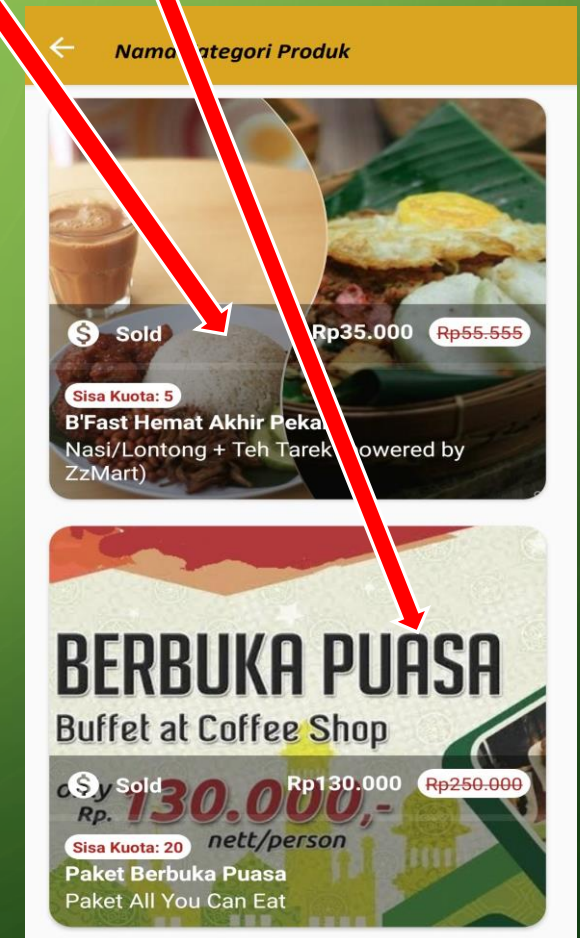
Nama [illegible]ategori Produk

Sold
Rp35.000
Rp55.555
Sisa Kuota: 5
B'Fast Hemat Akhir Peka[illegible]
Nasi/Lontong + Teh Tarek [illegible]owered by ZzMart)

BERBUKA PUASA
Buffet at Coffee Shop
Sold
Rp130.000
Rp250.000
Rp. 130.000,-
nett/person
Sisa Kuota: 20
Paket Berbuka Puasa
Paket All You Can Eat